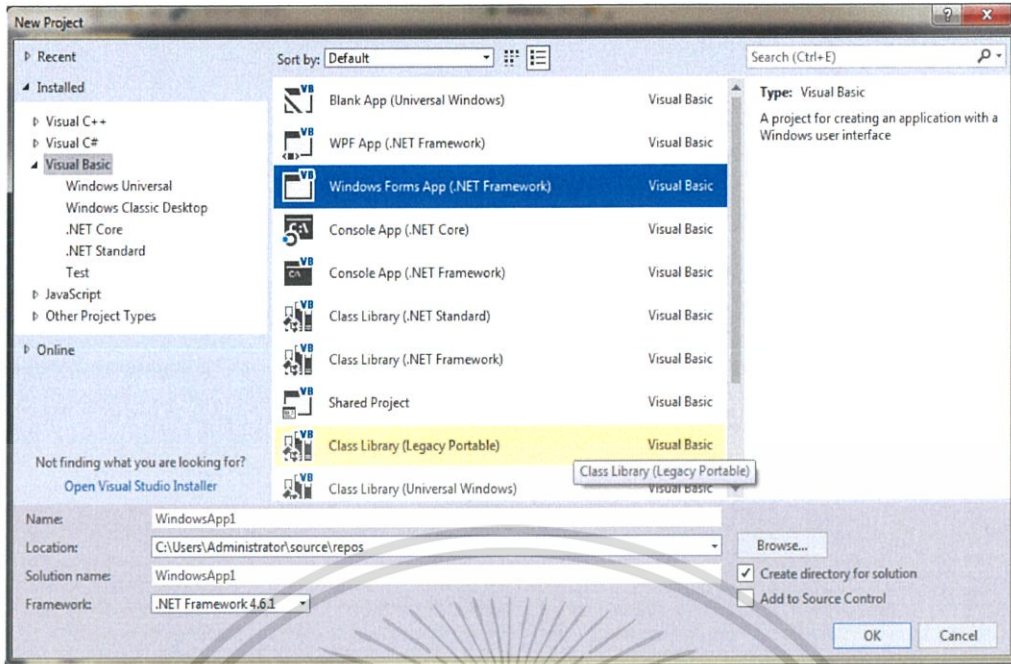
New Project

▷ Recent

◢ Installed

▷ Visual C++
▷ Visual C#
◢ Visual Basic
Windows Universal
Windows Classic Desktop
.NET Core
.NET Standard
Test
▷ JavaScript
▷ Other Project Types

▷ Online

Not finding what you are looking for?
Open Visual Studio Installer

Sort by: Default

| | |
|---|---|
| Blank App (Universal Windows) | Visual Basic |
| WPF App (.NET Framework) | Visual Basic |
| Windows Forms App (.NET Framework) | Visual Basic |
| Console App (.NET Core) | Visual Basic |
| Console App (.NET Framework) | Visual Basic |
| Class Library (.NET Standard) | Visual Basic |
| Class Library (.NET Framework) | Visual Basic |
| Shared Project | Visual Basic |
| Class Library (Legacy Portable) | Visual Basic |
| Class Library (Universal Windows) | Visual Basic |

Class Library (Legacy Portable)

Search (Ctrl+E)

Type: Visual Basic

A project for creating an application with a Windows user interface

Name: WindowsApp1
Location: C:\Users\Administrator\source\repos
Solution name: WindowsApp1
Framework: .NET Framework 4.6.1

Browse...
Create directory for solution
Add to Source Control

OK
Cancel